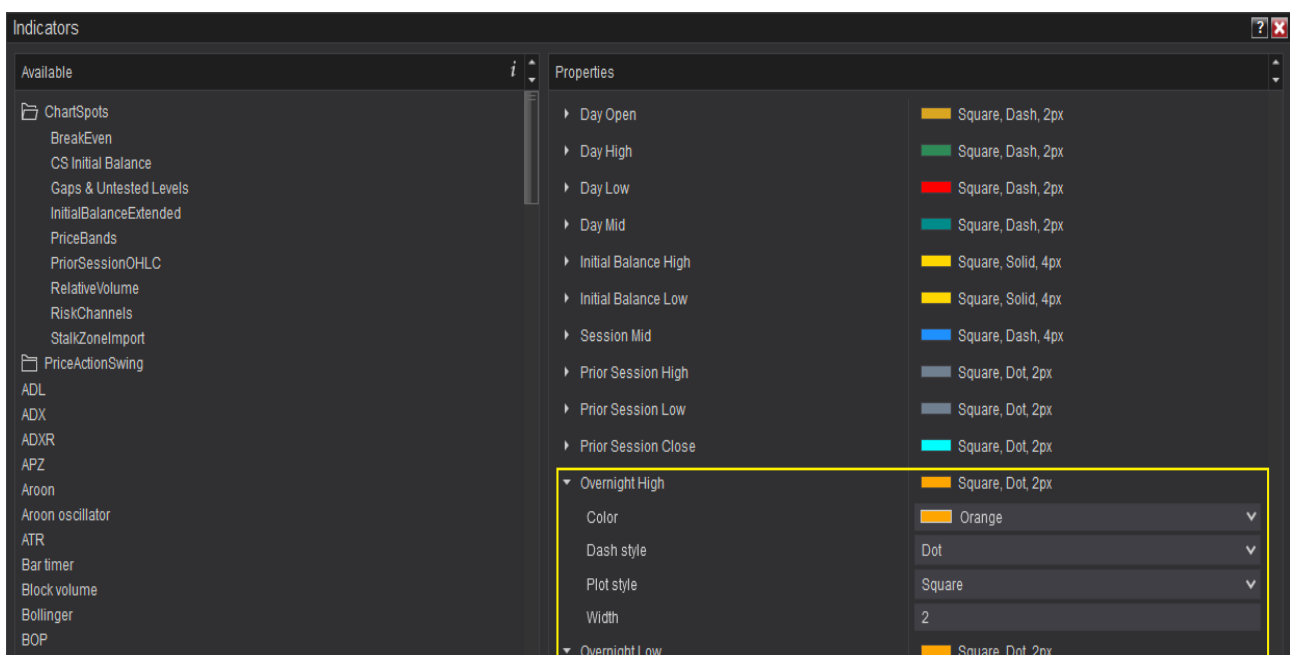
Indicators

Available

ChartSpots
BreakEven
CS Initial Balance
Gaps & Untested Levels
InitialBalanceExtended
PriceBands
PriorSessionOHLC
RelativeVolume
RiskChannels
StalkZoneImport
PriceActionSwing
ADL
ADX
ADXR
APZ
Aroon
Aroon oscillator
ATR
Bar timer
Block volume
Bollinger
BOP

Properties

| | |
|---|---|
| Day Open | Square, Dash, 2px |
| Day High | Square, Dash, 2px |
| Day Low | Square, Dash, 2px |
| Day Mid | Square, Dash, 2px |
| Initial Balance High | Square, Solid, 4px |
| Initial Balance Low | Square, Solid, 4px |
| Session Mid | Square, Dash, 4px |
| Prior Session High | Square, Dot, 2px |
| Prior Session Low | Square, Dot, 2px |
| Prior Session Close | Square, Dot, 2px |
| Overnight High | Square, Dot, 2px |
| Color | Orange |
| Dash style | Dot |
| Plot style | Square |
| Width | 2 |
| Overnight Low | Square, Dot, 2px |